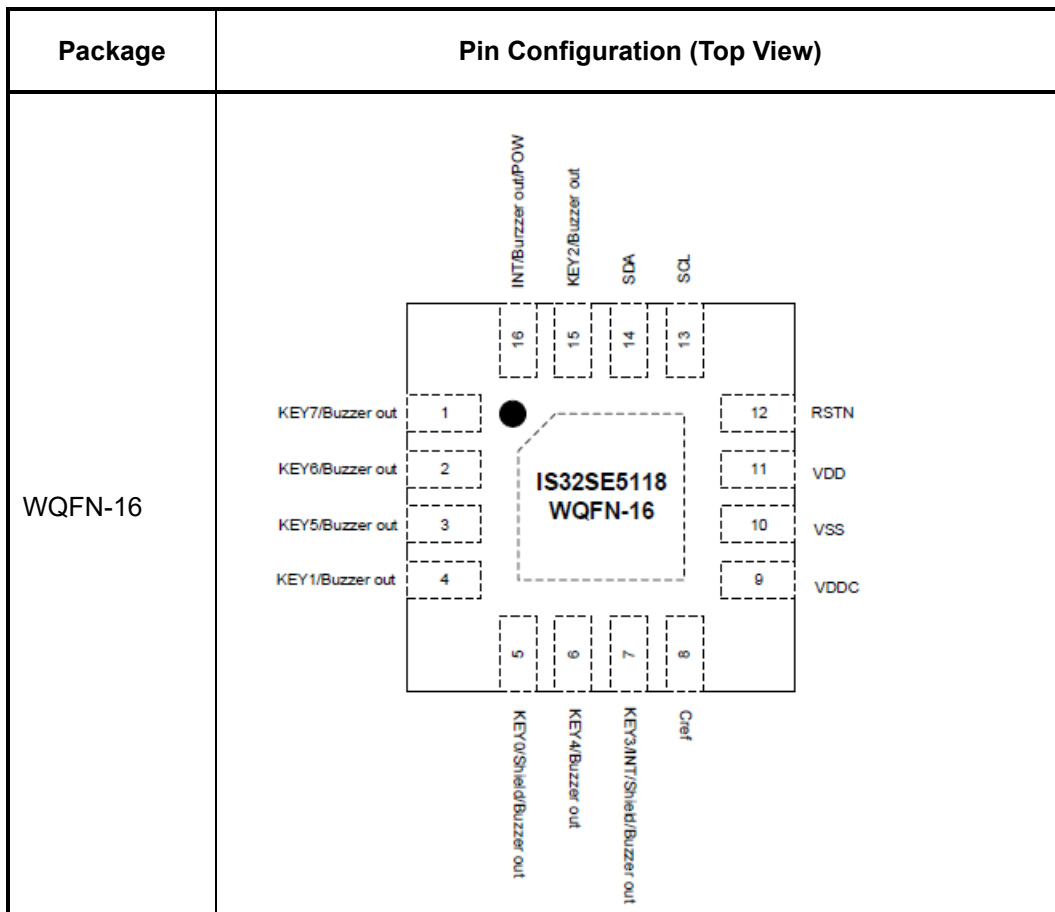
| Package | Pin Configuration (Top View) |
|---|---|
| WQFN-16 | INT/Buzzer out/POW, KEY2/Buzzer out, SDA, SCL<br>16, 15, 14, 13<br>KEY7/Buzzer out 1, 12 RSTN<br>KEY6/Buzzer out 2, 11 VDD<br>IS32SE5118 WQFN-16<br>KEY5/Buzzer out 3, 10 VSS<br>KEY1/Buzzer out 4, 9 VDDC<br>5, 6, 7, 8<br>KEY0/Shield/Buzzer out, KEY4/Buzzer out, KEY3/INT/Shield/Buzzer out, Cref |